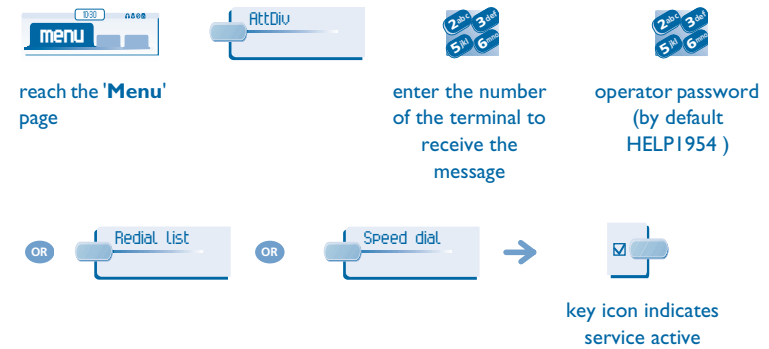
10:30

menu

AttDiv

2abc 3def 5jkl 6mno

2abc 3def 5jkl 6mno

reach the 'Menu' page

enter the number of the terminal to receive the message

operator password (by default HELP1954 )

OR

Redial list

OR

Speed dial

☑

key icon indicates service active